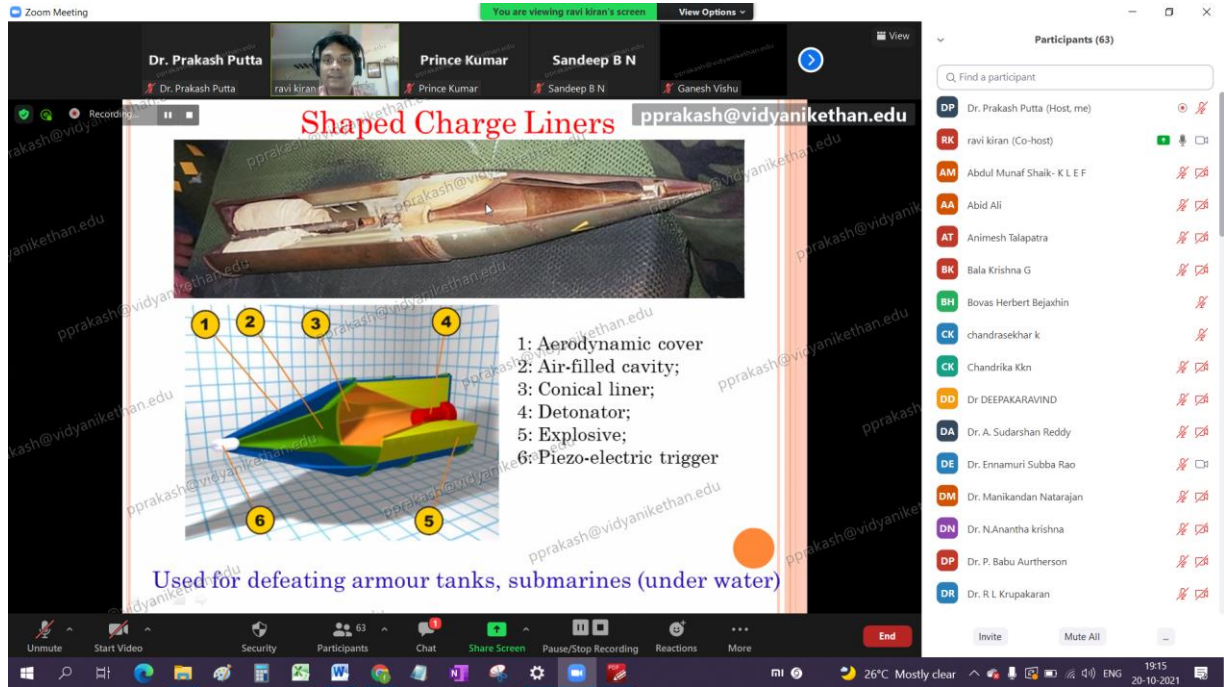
Zoom Meeting

You are viewing ravi kiran's screen View Options

View

Dr. Prakash Putta
Dr. Prakash Putta
ravi kiran
Prince Kumar
Prince Kumar
Sandeep B N
Sandeep B N
Ganesh Vishu

Recording...

Shaped Charge Liners

pprakash@vidyanikethan.edu

1: Aerodynamic cover
2: Air-filled cavity;
3: Conical liner;
4: Detonator;
5: Explosive;
6: Piezo-electric trigger

1 2 3 4 5 6

Used for defeating armour tanks, submarines (under water)

pprakash@vidyanikethan.edu

Participants (63)

Find a participant

DP Dr. Prakash Putta (Host, me)
RK ravi kiran (Co-host)
AM Abdul Munaf Shaik- K L E F
AA Abid Ali
AT Animesh Talapatra
BK Bala Krishna G
BH Bovas Herbert Bejaxhin
CK chandrasekhar k
CK Chandrika Kkn
DD Dr DEEPAKARAVIND
DA Dr. A. Sudarshan Reddy
DE Dr. Ennamuri Subba Rao
DM Dr. Manikandan Natarajan
DN Dr. N.Anantha krishna
DP Dr. P. Babu Aurtherson
DR Dr. R L Krupakaran

Invite Mute All ...

Unmute Start Video Security Participants 63 Chat Share Screen Pause/Stop Recording Reactions More End

26°C Mostly clear ENG 19:15 20-10-2021